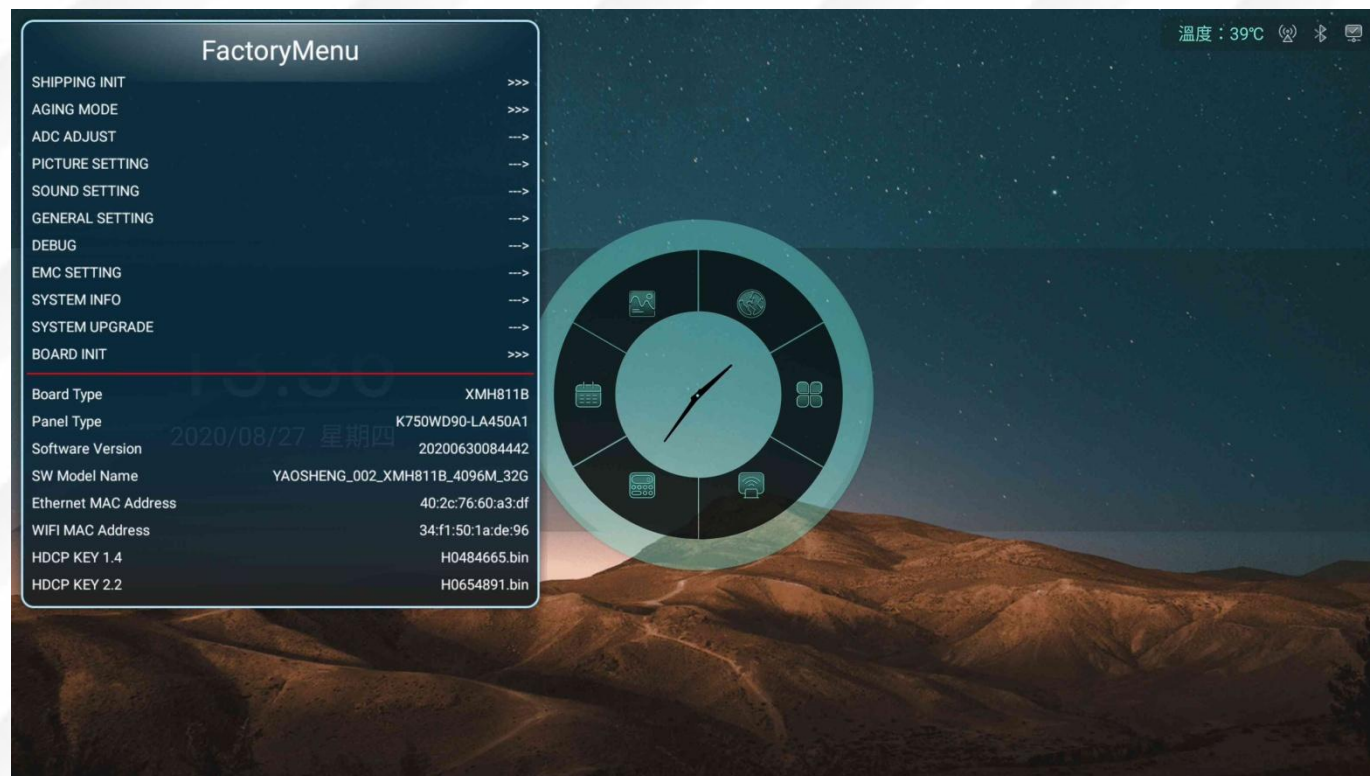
FactoryMenu

SHIPPING INIT >>>
AGING MODE >>>
ADC ADJUST --->
PICTURE SETTING --->
SOUND SETTING --->
GENERAL SETTING --->
DEBUG --->
EMC SETTING --->
SYSTEM INFO --->
SYSTEM UPGRADE --->
BOARD INIT >>>

| | |
|---|---|
| Board Type | XMH811B |
| Panel Type | K750WD90-LA450A1 |
| Software Version | 20200630084442 |
| SW Model Name | YAOSHENG_002_XMH811B_4096M_32G |
| Ethernet MAC Address | 40:2c:76:60:a3:df |
| WIFI MAC Address | 34:f1:50:1a:de:96 |
| HDCP KEY 1.4 | H0484665.bin |
| HDCP KEY 2.2 | H0654891.bin |

2020/08/27 星期四

温度：39℃